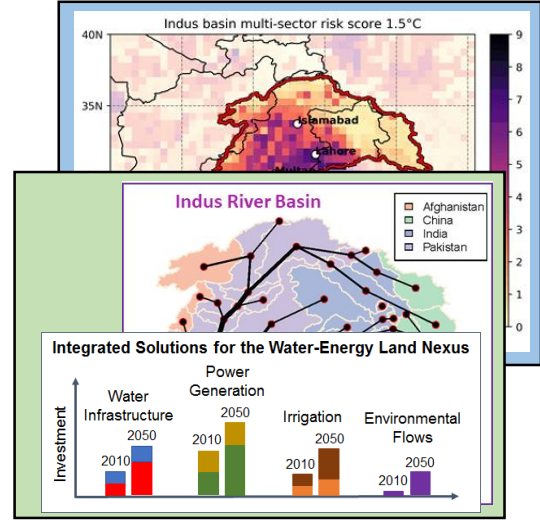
Indus basin multi-sector risk score 1.5°C

40N

35N

Islamabad

Lahore

Multan

9
8
7
6
5
4
3
2
1
0

Indus River Basin

Afghanistan
China
India
Pakistan

Integrated Solutions for the Water-Energy Land Nexus

Investment

Water Infrastructure
2010
2050

Power Generation
2010
2050

Irrigation
2010
2050

Environmental Flows
2010
2050